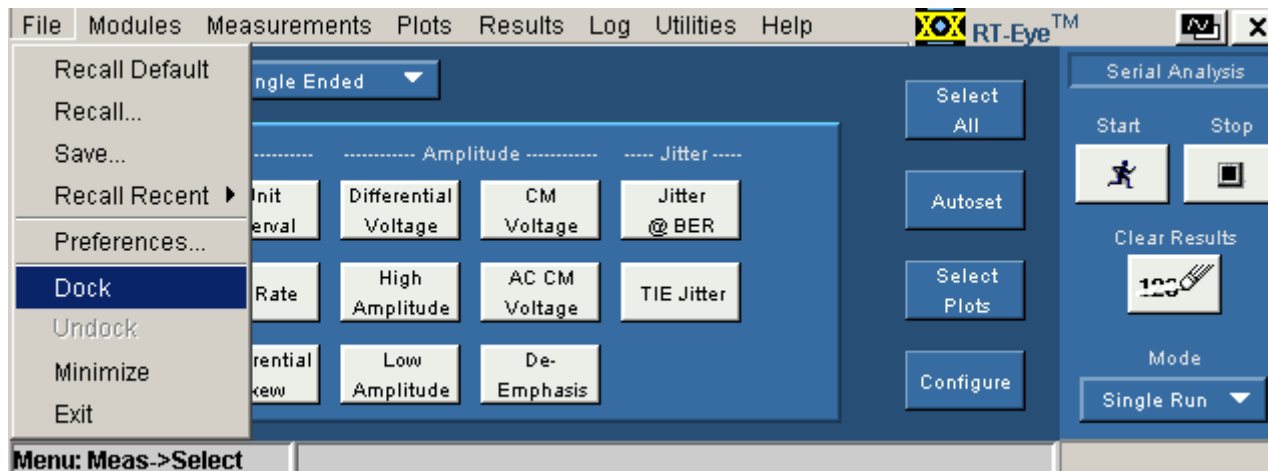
File Modules Measurements Plots Results Log Utilities Help RT-Eye™

Recall Default
Recall...
Save...
Recall Recent ▸
Preferences...
Dock
Undock
Minimize
Exit

ngle Ended

------------ Amplitude ------------ ----- Jitter -----

nit
erval

Differential Voltage

CM Voltage

Jitter @ BER

Rate

High Amplitude

AC CM Voltage

TIE Jitter

rential
kew

Low Amplitude

De-Emphasis

Select All

Autoset

Select Plots

Configure

Serial Analysis

Start

Stop

Clear Results

123

Mode

Single Run

Menu: Meas->Select